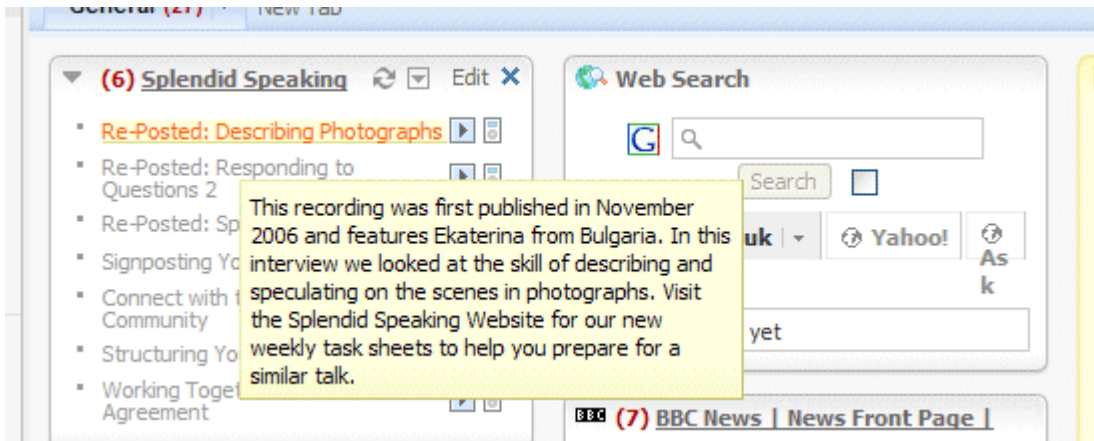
General (27) New Tab

(6) Splendid Speaking Edit ✕

Re-Posted: Describing Photographs

Re-Posted: Responding to Questions 2

Re-Posted: Sp

Signposting Yo

Connect with t Community

Structuring Yo

Working Toget Agreement

This recording was first published in November 2006 and features Ekaterina from Bulgaria. In this interview we looked at the skill of describing and speculating on the scenes in photographs. Visit the Splendid Speaking Website for our new weekly task sheets to help you prepare for a similar talk.

Web Search

Search

uk

Yahoo!

Ask

yet

BBC (7) BBC News | News Front Page |